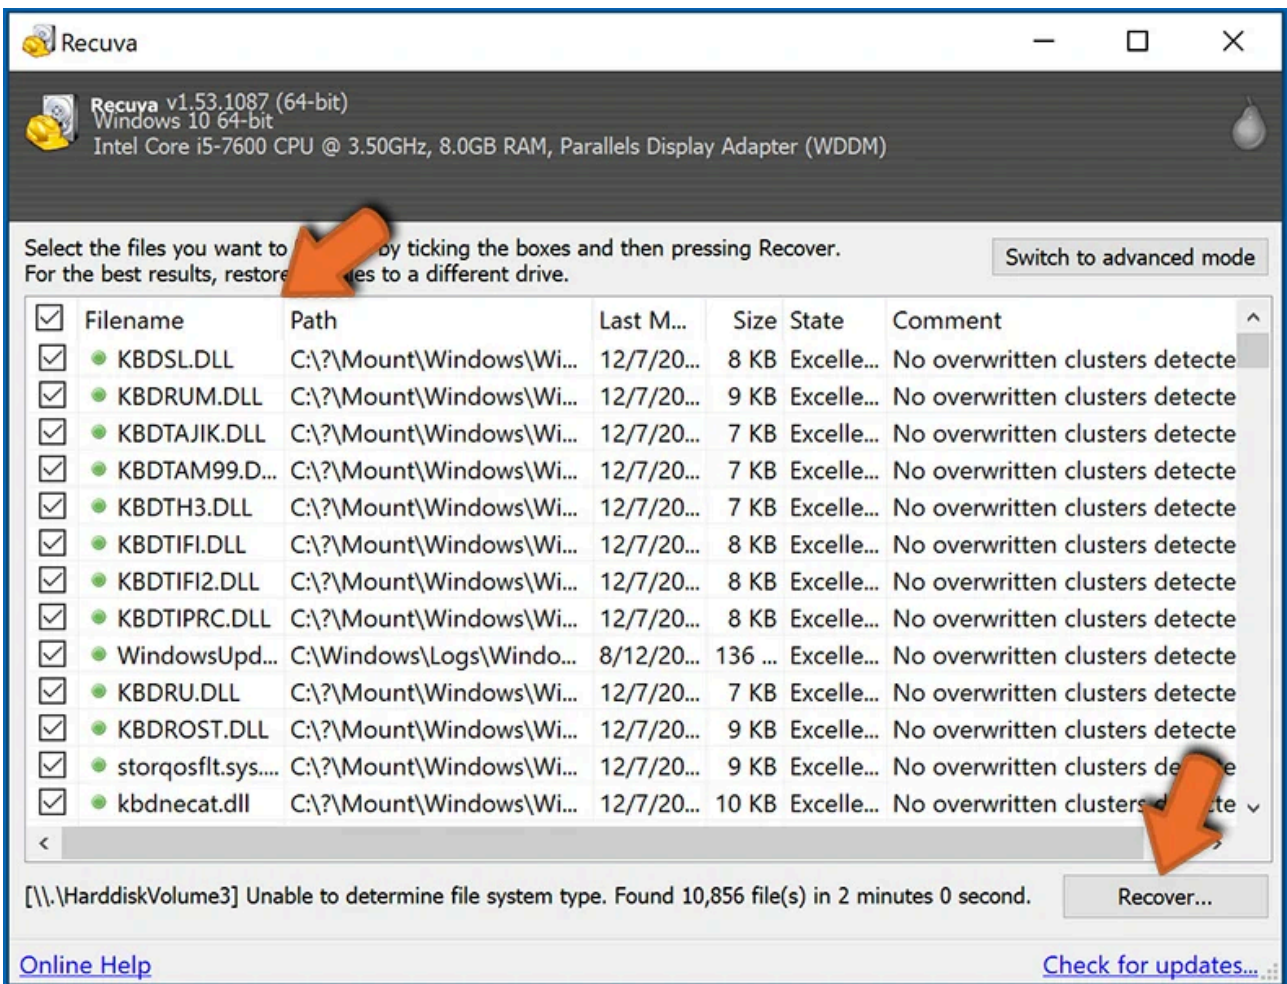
Recuva

Recuva v1.53.1087 (64-bit)
Windows 10 64-bit
Intel Core i5-7600 CPU @ 3.50GHz, 8.0GB RAM, Parallels Display Adapter (WDDM)

Select the files you want to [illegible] by ticking the boxes and then pressing Recover.
For the best results, restore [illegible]es to a different drive.

Switch to advanced mode

| | Filename | Path | Last M... | Size | State | Comment |
|---|---|---|---|---|---|---|
| ☑ | KBDSL.DLL | C:\?\Mount\Windows\Wi... | 12/7/20... | 8 KB | Excelle... | No overwritten clusters detecte |
| ☑ | KBDRUM.DLL | C:\?\Mount\Windows\Wi... | 12/7/20... | 9 KB | Excelle... | No overwritten clusters detecte |
| ☑ | KBDTAJIK.DLL | C:\?\Mount\Windows\Wi... | 12/7/20... | 7 KB | Excelle... | No overwritten clusters detecte |
| ☑ | KBDTAM99.D... | C:\?\Mount\Windows\Wi... | 12/7/20... | 7 KB | Excelle... | No overwritten clusters detecte |
| ☑ | KBDTH3.DLL | C:\?\Mount\Windows\Wi... | 12/7/20... | 7 KB | Excelle... | No overwritten clusters detecte |
| ☑ | KBDTIFI.DLL | C:\?\Mount\Windows\Wi... | 12/7/20... | 8 KB | Excelle... | No overwritten clusters detecte |
| ☑ | KBDTIFI2.DLL | C:\?\Mount\Windows\Wi... | 12/7/20... | 8 KB | Excelle... | No overwritten clusters detecte |
| ☑ | KBDTIPRC.DLL | C:\?\Mount\Windows\Wi... | 12/7/20... | 8 KB | Excelle... | No overwritten clusters detecte |
| ☑ | WindowsUpd... | C:\Windows\Logs\Windo... | 8/12/20... | 136 ... | Excelle... | No overwritten clusters detecte |
| ☑ | KBDRU.DLL | C:\?\Mount\Windows\Wi... | 12/7/20... | 7 KB | Excelle... | No overwritten clusters detecte |
| ☑ | KBDROST.DLL | C:\?\Mount\Windows\Wi... | 12/7/20... | 9 KB | Excelle... | No overwritten clusters detecte |
| ☑ | storqosflt.sys.... | C:\?\Mount\Windows\Wi... | 12/7/20... | 9 KB | Excelle... | No overwritten clusters de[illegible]e |
| ☑ | kbdnecat.dll | C:\?\Mount\Windows\Wi... | 12/7/20... | 10 KB | Excelle... | No overwritten clusters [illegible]te |

[\\.\HarddiskVolume3] Unable to determine file system type. Found 10,856 file(s) in 2 minutes 0 second.

Recover...

Online Help

Check for updates...